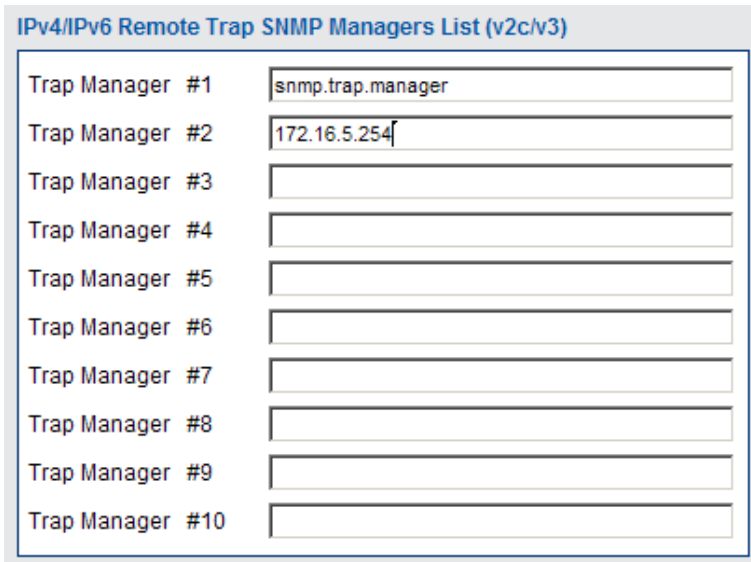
IPv4/IPv6 Remote Trap SNMP Managers List (v2c/v3)

| Trap Manager #1 | snmp.trap.manager |
|---|---|
| Trap Manager #2 | 172.16.5.254 |
| Trap Manager #3 | |
| Trap Manager #4 | |
| Trap Manager #5 | |
| Trap Manager #6 | |
| Trap Manager #7 | |
| Trap Manager #8 | |
| Trap Manager #9 | |
| Trap Manager #10 | |